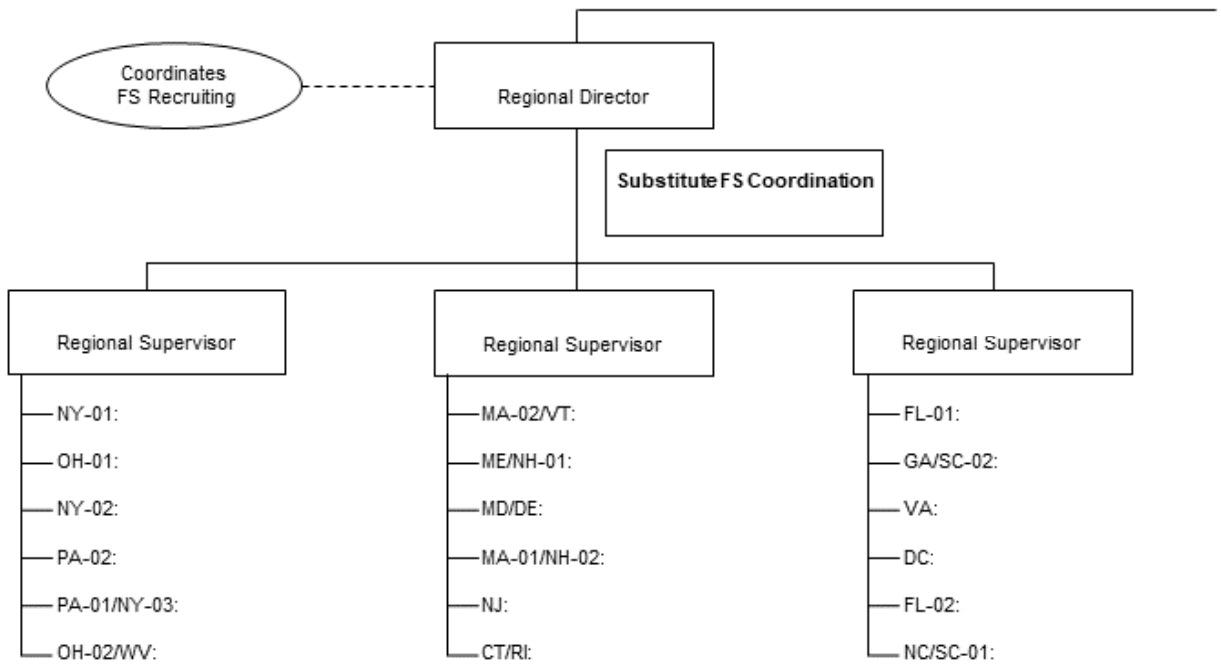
Coordinates FS Recruiting

Regional Director

Substitute FS Coordination

Regional Supervisor

NY-01:

OH-01:

NY-02:

PA-02:

PA-01/NY-03:

OH-02/WV:

Regional Supervisor

MA-02/VT:

ME/NH-01:

MD/DE:

MA-01/NH-02:

NJ:

CT/RI:

Regional Supervisor

FL-01:

GA/SC-02:

VA:

DC:

FL-02:

NC/SC-01: